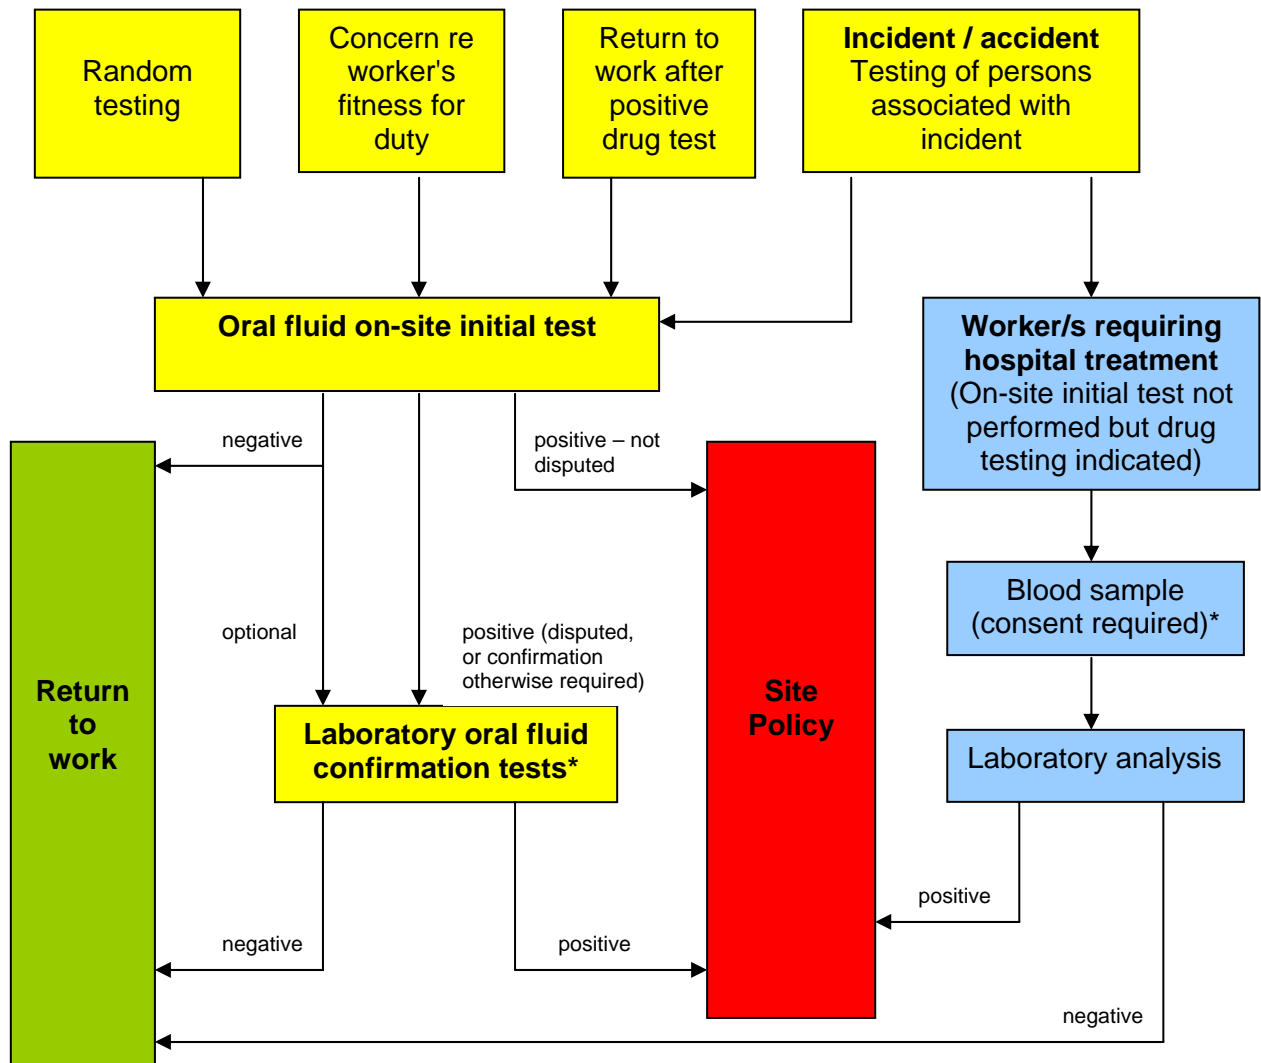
Random testing

Concern re worker's fitness for duty

Return to work after positive drug test

**Incident / accident**
Testing of persons associated with incident

Oral fluid on-site initial test

Worker/s requiring hospital treatment
(On-site initial test not performed but drug testing indicated)

negative

positive – not disputed

Blood sample (consent required)*

optional

positive (disputed, or confirmation otherwise required)

Return to work

Site Policy

Laboratory oral fluid confirmation tests*

Laboratory analysis

positive

negative

positive

negative